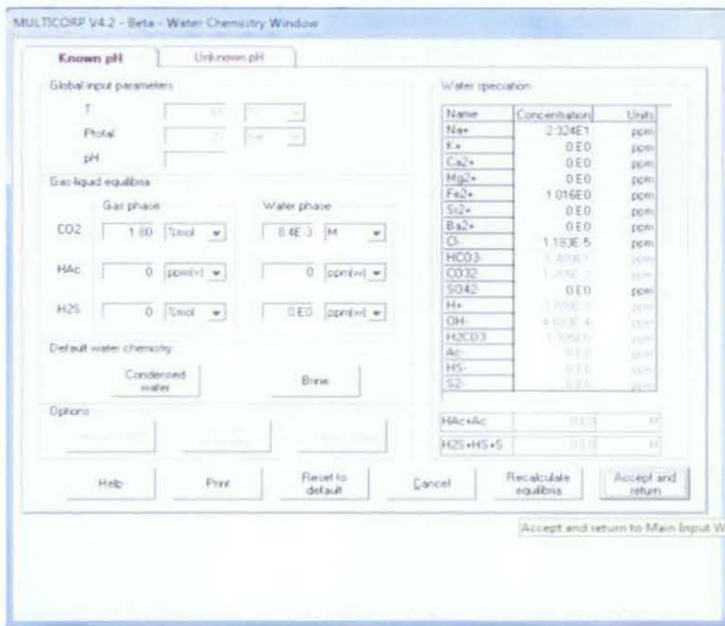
MULTICORP V4.2 - Beta - Water Chemistry Window

Known pH | Unknown pH

Global input parameters

T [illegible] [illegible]

Ptotal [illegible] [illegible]

pH

Gas-liquid equilibria

Gas phase | Water phase

CO2 1.80 %mol | 8.4E-3 M

HAc 0 ppm(w) | 0 ppm(w)

H2S 0 %mol | 0.E0 ppm(w)

Default water chemistry

Condensed water | Brine

Options

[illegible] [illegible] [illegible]

Water speciation

| Name | Concentration | Units |
|---|---|---|
| Na+ | 2.324E1 | ppm |
| K+ | 0.E0 | ppm |
| Ca2+ | 0.E0 | ppm |
| Mg2+ | 0.E0 | ppm |
| Fe2+ | 1.016E0 | ppm |
| Sr2+ | 0.E0 | ppm |
| Ba2+ | 0.E0 | ppm |
| Cl- | 1.183E-5 | ppm |
| HCO3- | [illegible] | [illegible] |
| CO32- | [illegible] | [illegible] |
| SO42- | 0.E0 | ppm |
| H+ | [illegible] | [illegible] |
| OH- | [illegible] | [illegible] |
| H2CO3 | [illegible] | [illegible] |
| Ac- | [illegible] | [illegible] |
| HS- | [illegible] | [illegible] |
| S2- | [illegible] | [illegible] |

HAc+Ac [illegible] M

H2S+HS+S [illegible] M

Help | Print | Reset to default | Cancel | Recalculate equilibria | Accept and return

Accept and return to Main Input W